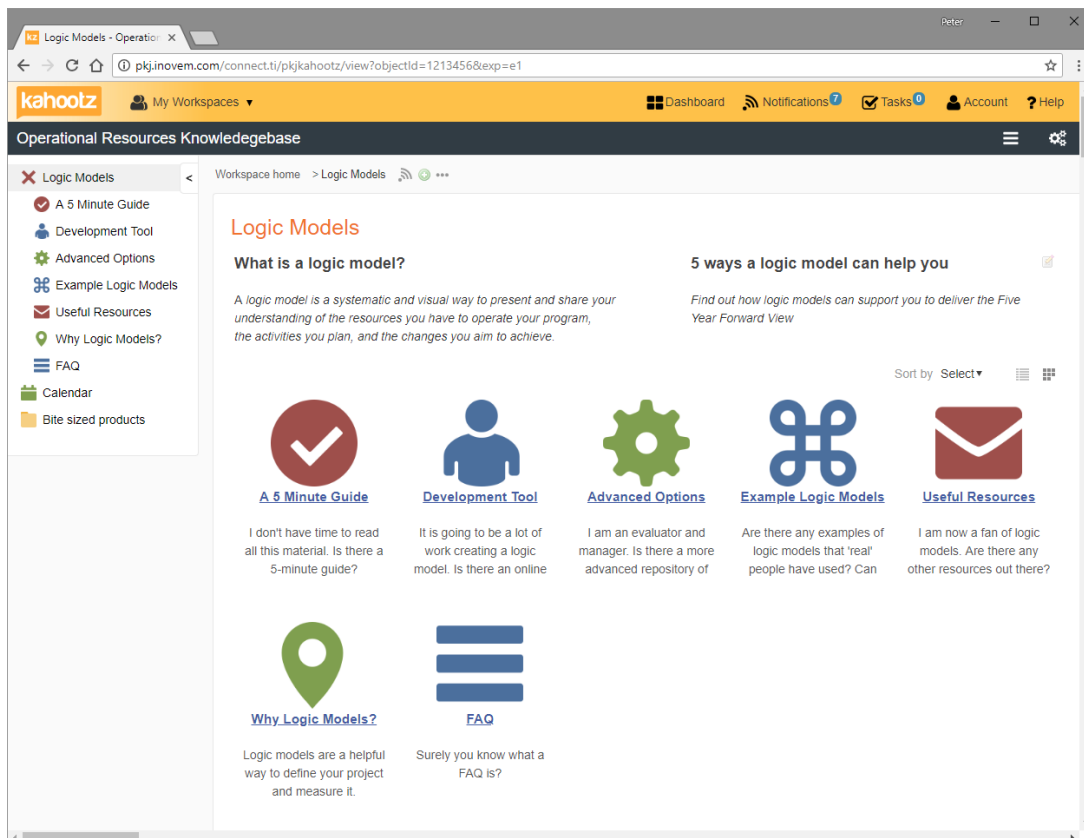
kz Logic Models - Operation ×

Peter

pkj.inovem.com/connect.ti/pkjkahootz/view?objectId=1213456&exp=e1

kahootz My Workspaces ▾

Dashboard Notifications 7 Tasks 0 Account ? Help

Operational Resources Knowledegebase

Logic Models
A 5 Minute Guide
Development Tool
Advanced Options
Example Logic Models
Useful Resources
Why Logic Models?
FAQ
Calendar
Bite sized products

Workspace home > Logic Models

Logic Models

What is a logic model?

A logic model is a systematic and visual way to present and share your understanding of the resources you have to operate your program, the activities you plan, and the changes you aim to achieve.

5 ways a logic model can help you

Find out how logic models can support you to deliver the Five Year Forward View

Sort by Select ▾

A 5 Minute Guide

I don't have time to read all this material. Is there a 5-minute guide?

Development Tool

It is going to be a lot of work creating a logic model. Is there an online

Advanced Options

I am an evaluator and manager. Is there a more advanced repository of

Example Logic Models

Are there any examples of logic models that 'real' people have used? Can

Useful Resources

I am now a fan of logic models. Are there any other resources out there?

Why Logic Models?

Logic models are a helpful way to define your project and measure it.

FAQ

Surely you know what a FAQ is?